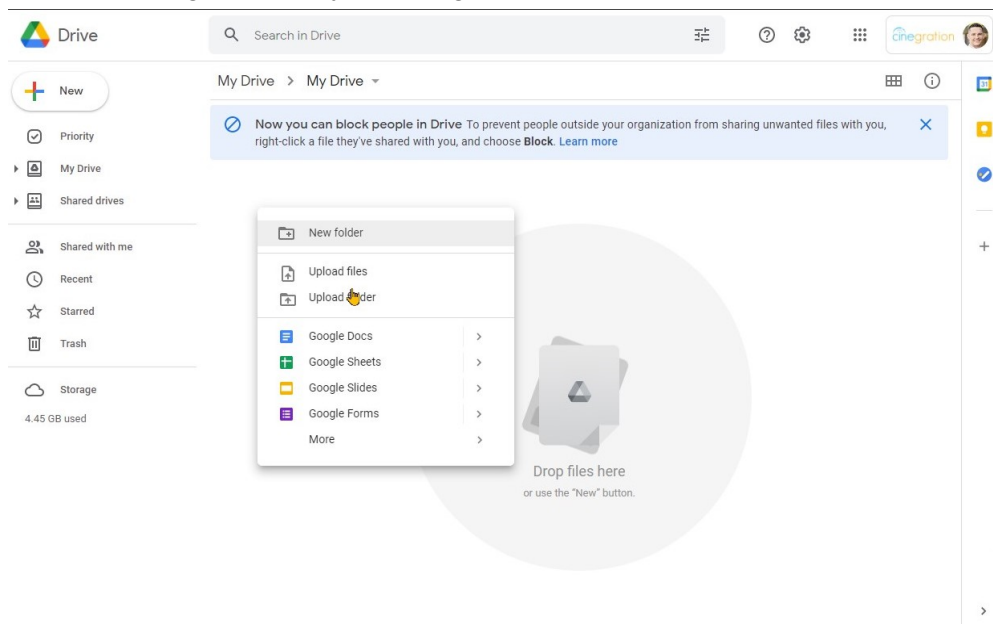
Drive

Search in Drive

cinegration

New

Priority

My Drive

Shared drives

Shared with me

Recent

Starred

Trash

Storage

4.45 GB used

My Drive > My Drive

Now you can block people in Drive To prevent people outside your organization from sharing unwanted files with you, right-click a file they've shared with you, and choose **Block**. Learn more

New folder

Upload files

Upload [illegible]der

Google Docs >

Google Sheets >

Google Slides >

Google Forms >

More >

Drop files here

or use the "New" button.